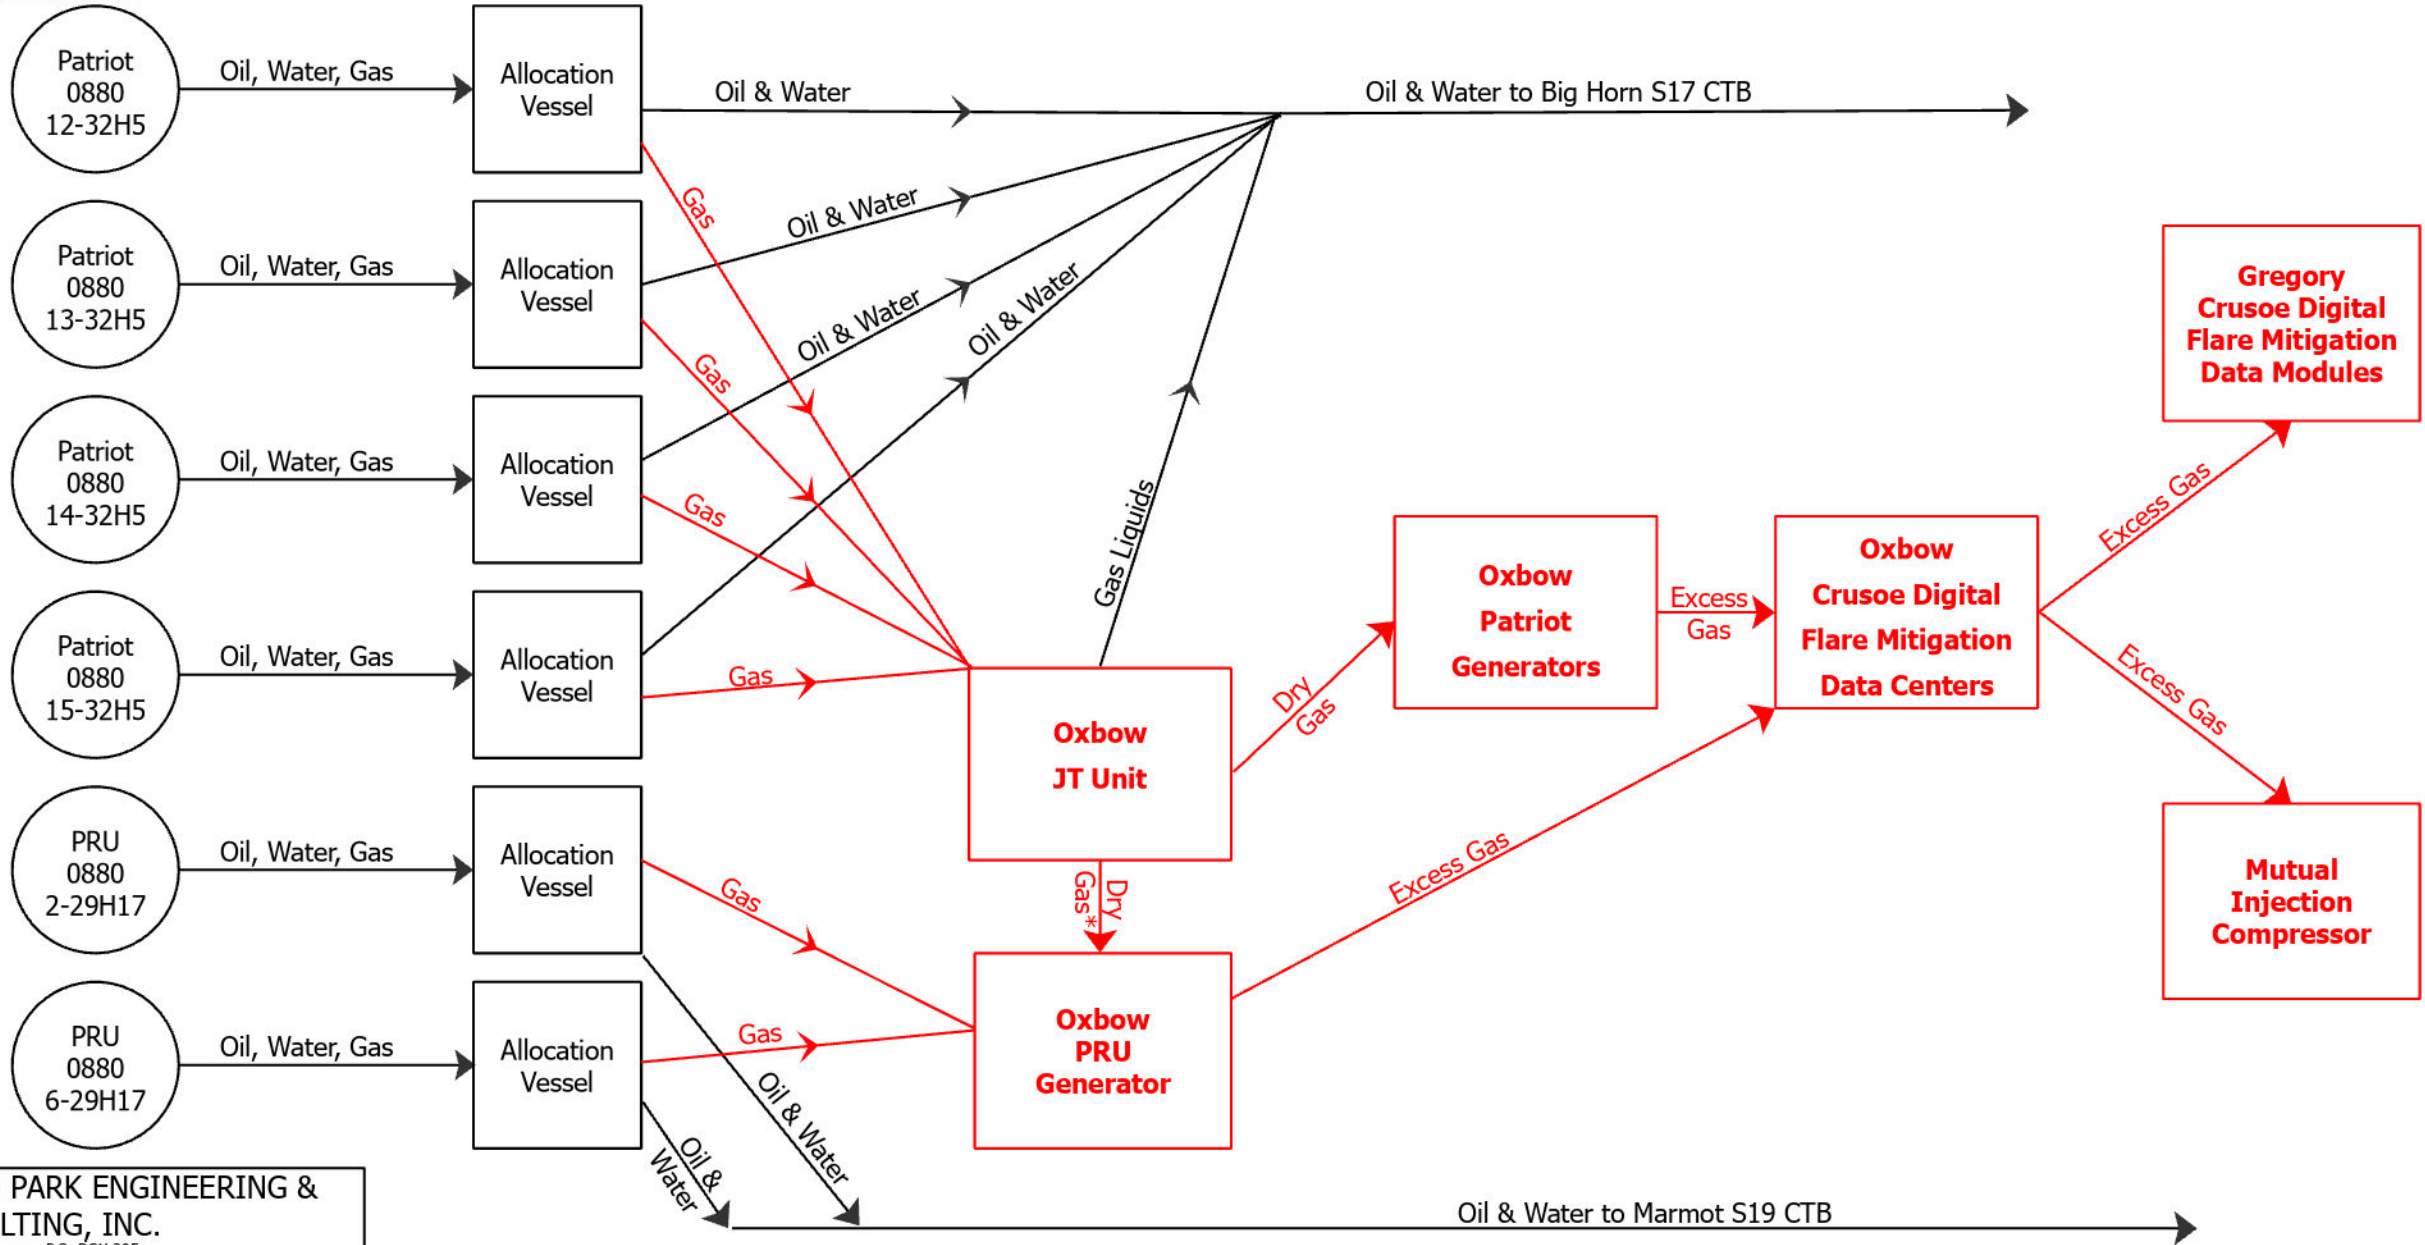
Patriot 0880 12-32H5

Oil, Water, Gas

Allocation Vessel

Oil & Water

Oil & Water to Big Horn S17 CTB

Gas

Patriot 0880 13-32H5

Oil, Water, Gas

Allocation Vessel

Oil & Water

Gas

Oil & Water

Oil & Water

Patriot 0880 14-32H5

Oil, Water, Gas

Allocation Vessel

Gas

Gas Liquids

Gregory Crusoe Digital Flare Mitigation Data Modules

Excess Gas

Patriot 0880 15-32H5

Oil, Water, Gas

Allocation Vessel

Gas

Oxbow Patriot Generators

Excess Gas

Oxbow Crusoe Digital Flare Mitigation Data Centers

Dry Gas

Oxbow JT Unit

Excess Gas

PRU 0880 2-29H17

Oil, Water, Gas

Allocation Vessel

Gas

Dry Gas*

Excess Gas

Mutual Injection Compressor

PRU 0880 6-29H17

Oil, Water, Gas

Allocation Vessel

Gas

Oxbow PRU Generator

Oil & Water

Oil & Water

Oil & Water to Marmot S19 CTB

PARK ENGINEERING & LTING, INC.